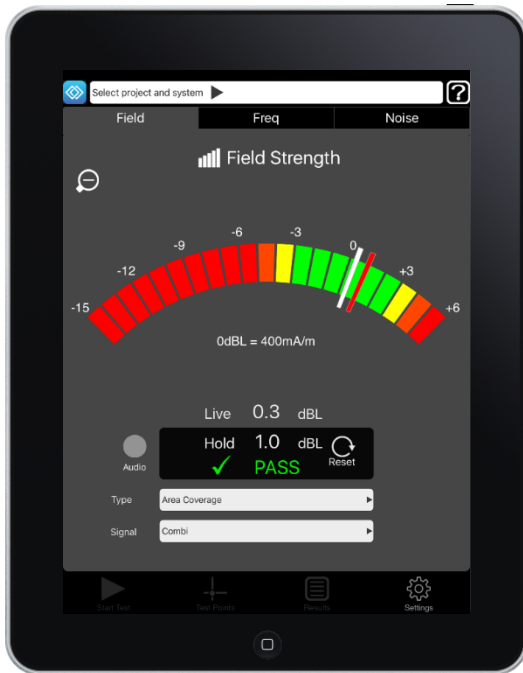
Select project and system ?

Field Freq Noise

Field Strength

-15 -12 -9 -6 -3 0 +3 +6

0dBL = 400mA/m

Live 0.3 dBL

Audio

Hold 1.0 dBL Reset

✓ PASS

Type Area Coverage

Signal Combi

Start Test Test Points Results Settings